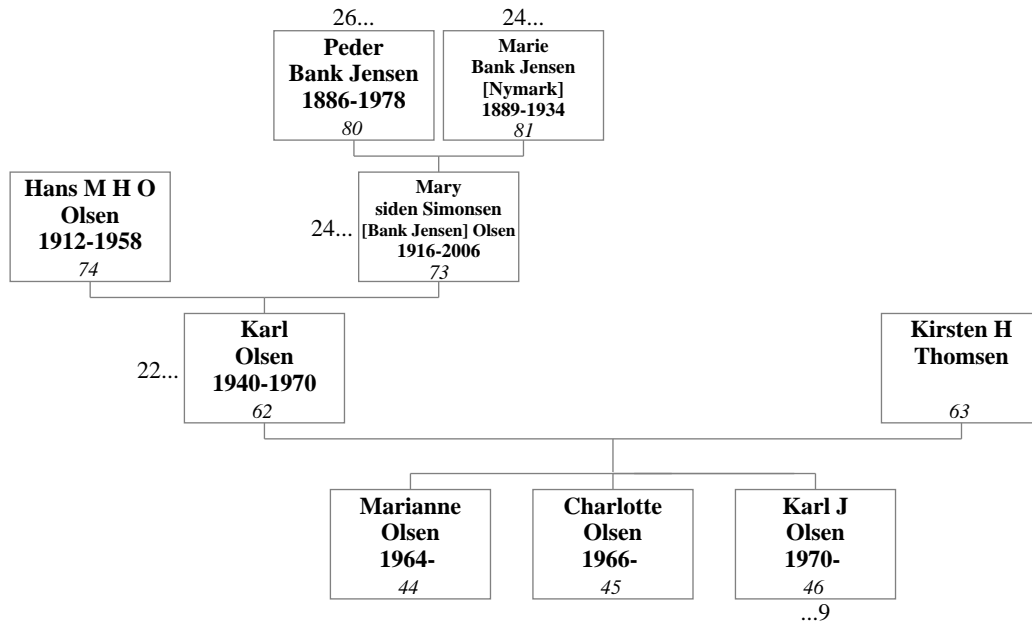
26...
Peder Bank Jensen 1886-1978
80

24...
Marie Bank Jensen [Nymark] 1889-1934
81

Hans M H O Olsen 1912-1958
74

24...
Mary siden Simonsen [Bank Jensen] Olsen 1916-2006
73

22...
Karl Olsen 1940-1970
62

Kirsten H Thomsen
63

Marianne Olsen 1964-
44

Charlotte Olsen 1966-
45

Karl J Olsen 1970-
46
...9